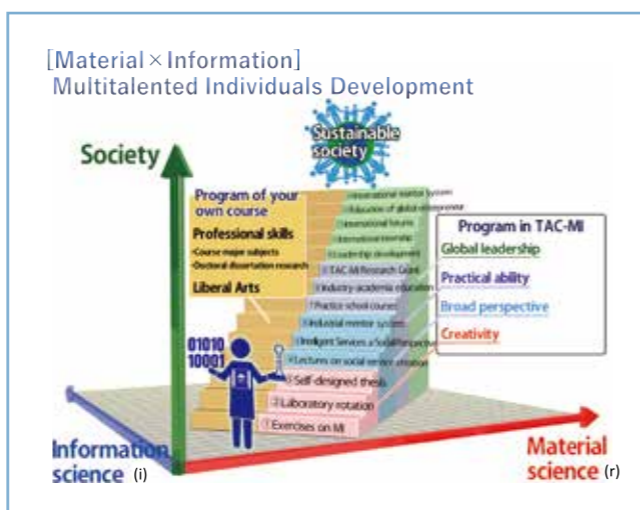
[Material × Information]
Multitalented Individuals Development

Sustainable society

Society

Program of your own course

Professional skills
·Course major subjects
·Doctoral dissertation research

Liberal Arts

International mentor system
Education of global entrepreneur
International forums
International Internship
Leadership development
TAC-MI Research Grant
Industry-academia education
Practice school courses
Industrial mentor system
Intelligent Services a Social Perspective
Lectures on social service creation
Self-designed thesis
Laboratory rotation
Exercises on MI

Program in TAC-MI
Global leadership
Practical ability
Broad perspective
Creativity

01010
10001

Information science (i)

Material science (r)